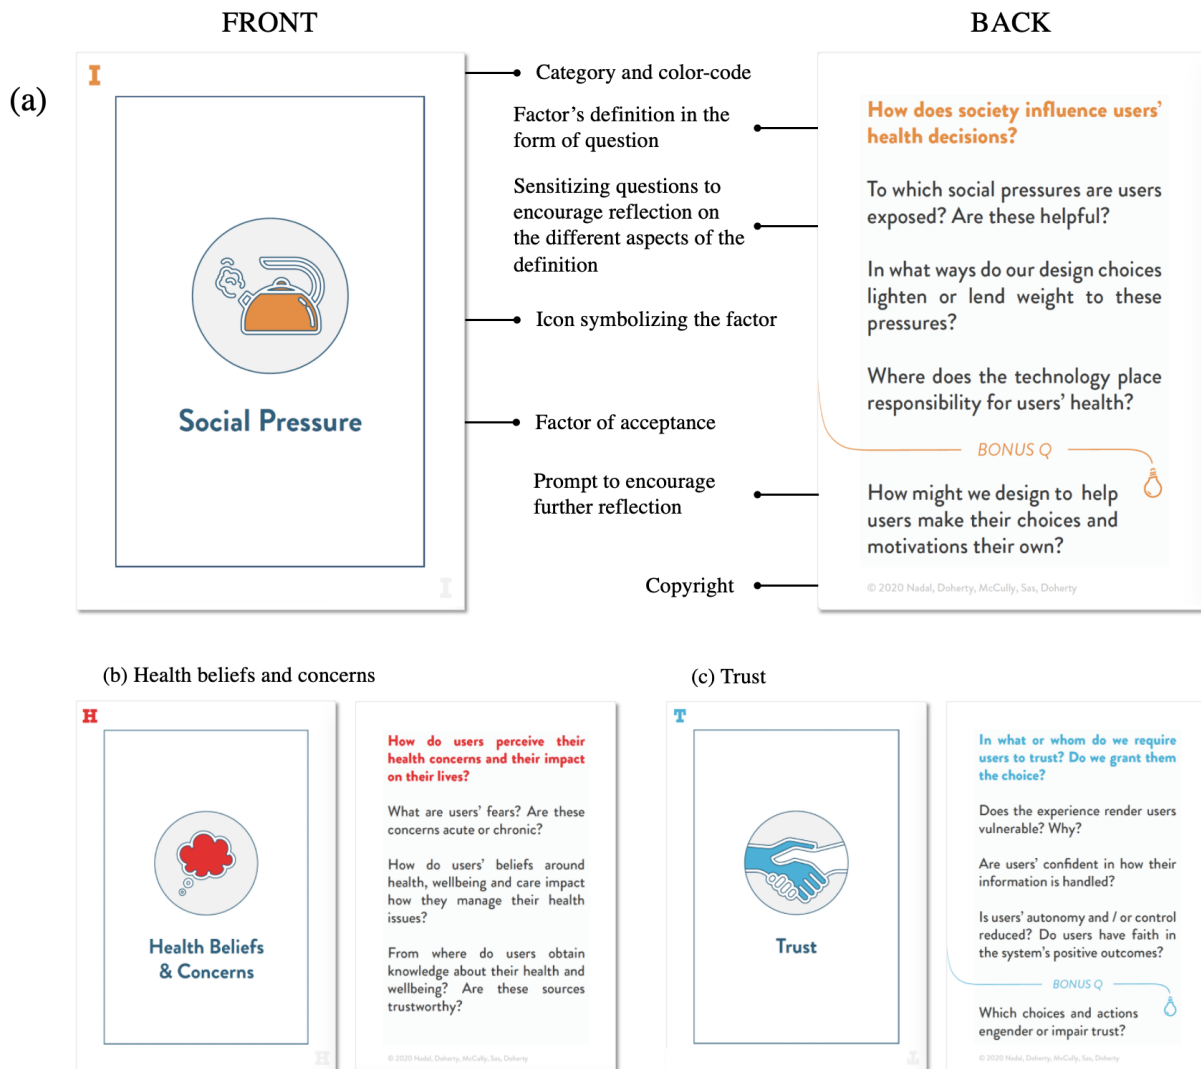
FRONT

BACK

(a)

I

Social Pressure

I

Category and color-code

Factor's definition in the form of question

Sensitizing questions to encourage reflection on the different aspects of the definition

Icon symbolizing the factor

Factor of acceptance

Prompt to encourage further reflection

Copyright

How does society influence users' health decisions?

To which social pressures are users exposed? Are these helpful?

In what ways do our design choices lighten or lend weight to these pressures?

Where does the technology place responsibility for users' health?

BONUS Q

How might we design to help users make their choices and motivations their own?

© 2020 Nadal, Doherty, McCully, Sas, Doherty

(b) Health beliefs and concerns

H

Health Beliefs & Concerns

H

How do users perceive their health concerns and their impact on their lives?

What are users' fears? Are these concerns acute or chronic?

How do users' beliefs around health, wellbeing and care impact how they manage their health issues?

From where do users obtain knowledge about their health and wellbeing? Are these sources trustworthy?

© 2020 Nadal, Doherty, McCully, Sas, Doherty

(c) Trust

T

Trust

T

In what or whom do we require users to trust? Do we grant them the choice?

Does the experience render users vulnerable? Why?

Are users' confident in how their information is handled?

Is users' autonomy and / or control reduced? Do users have faith in the system's positive outcomes?

BONUS Q

Which choices and actions engender or impair trust?

© 2020 Nadal, Doherty, McCully, Sas, Doherty